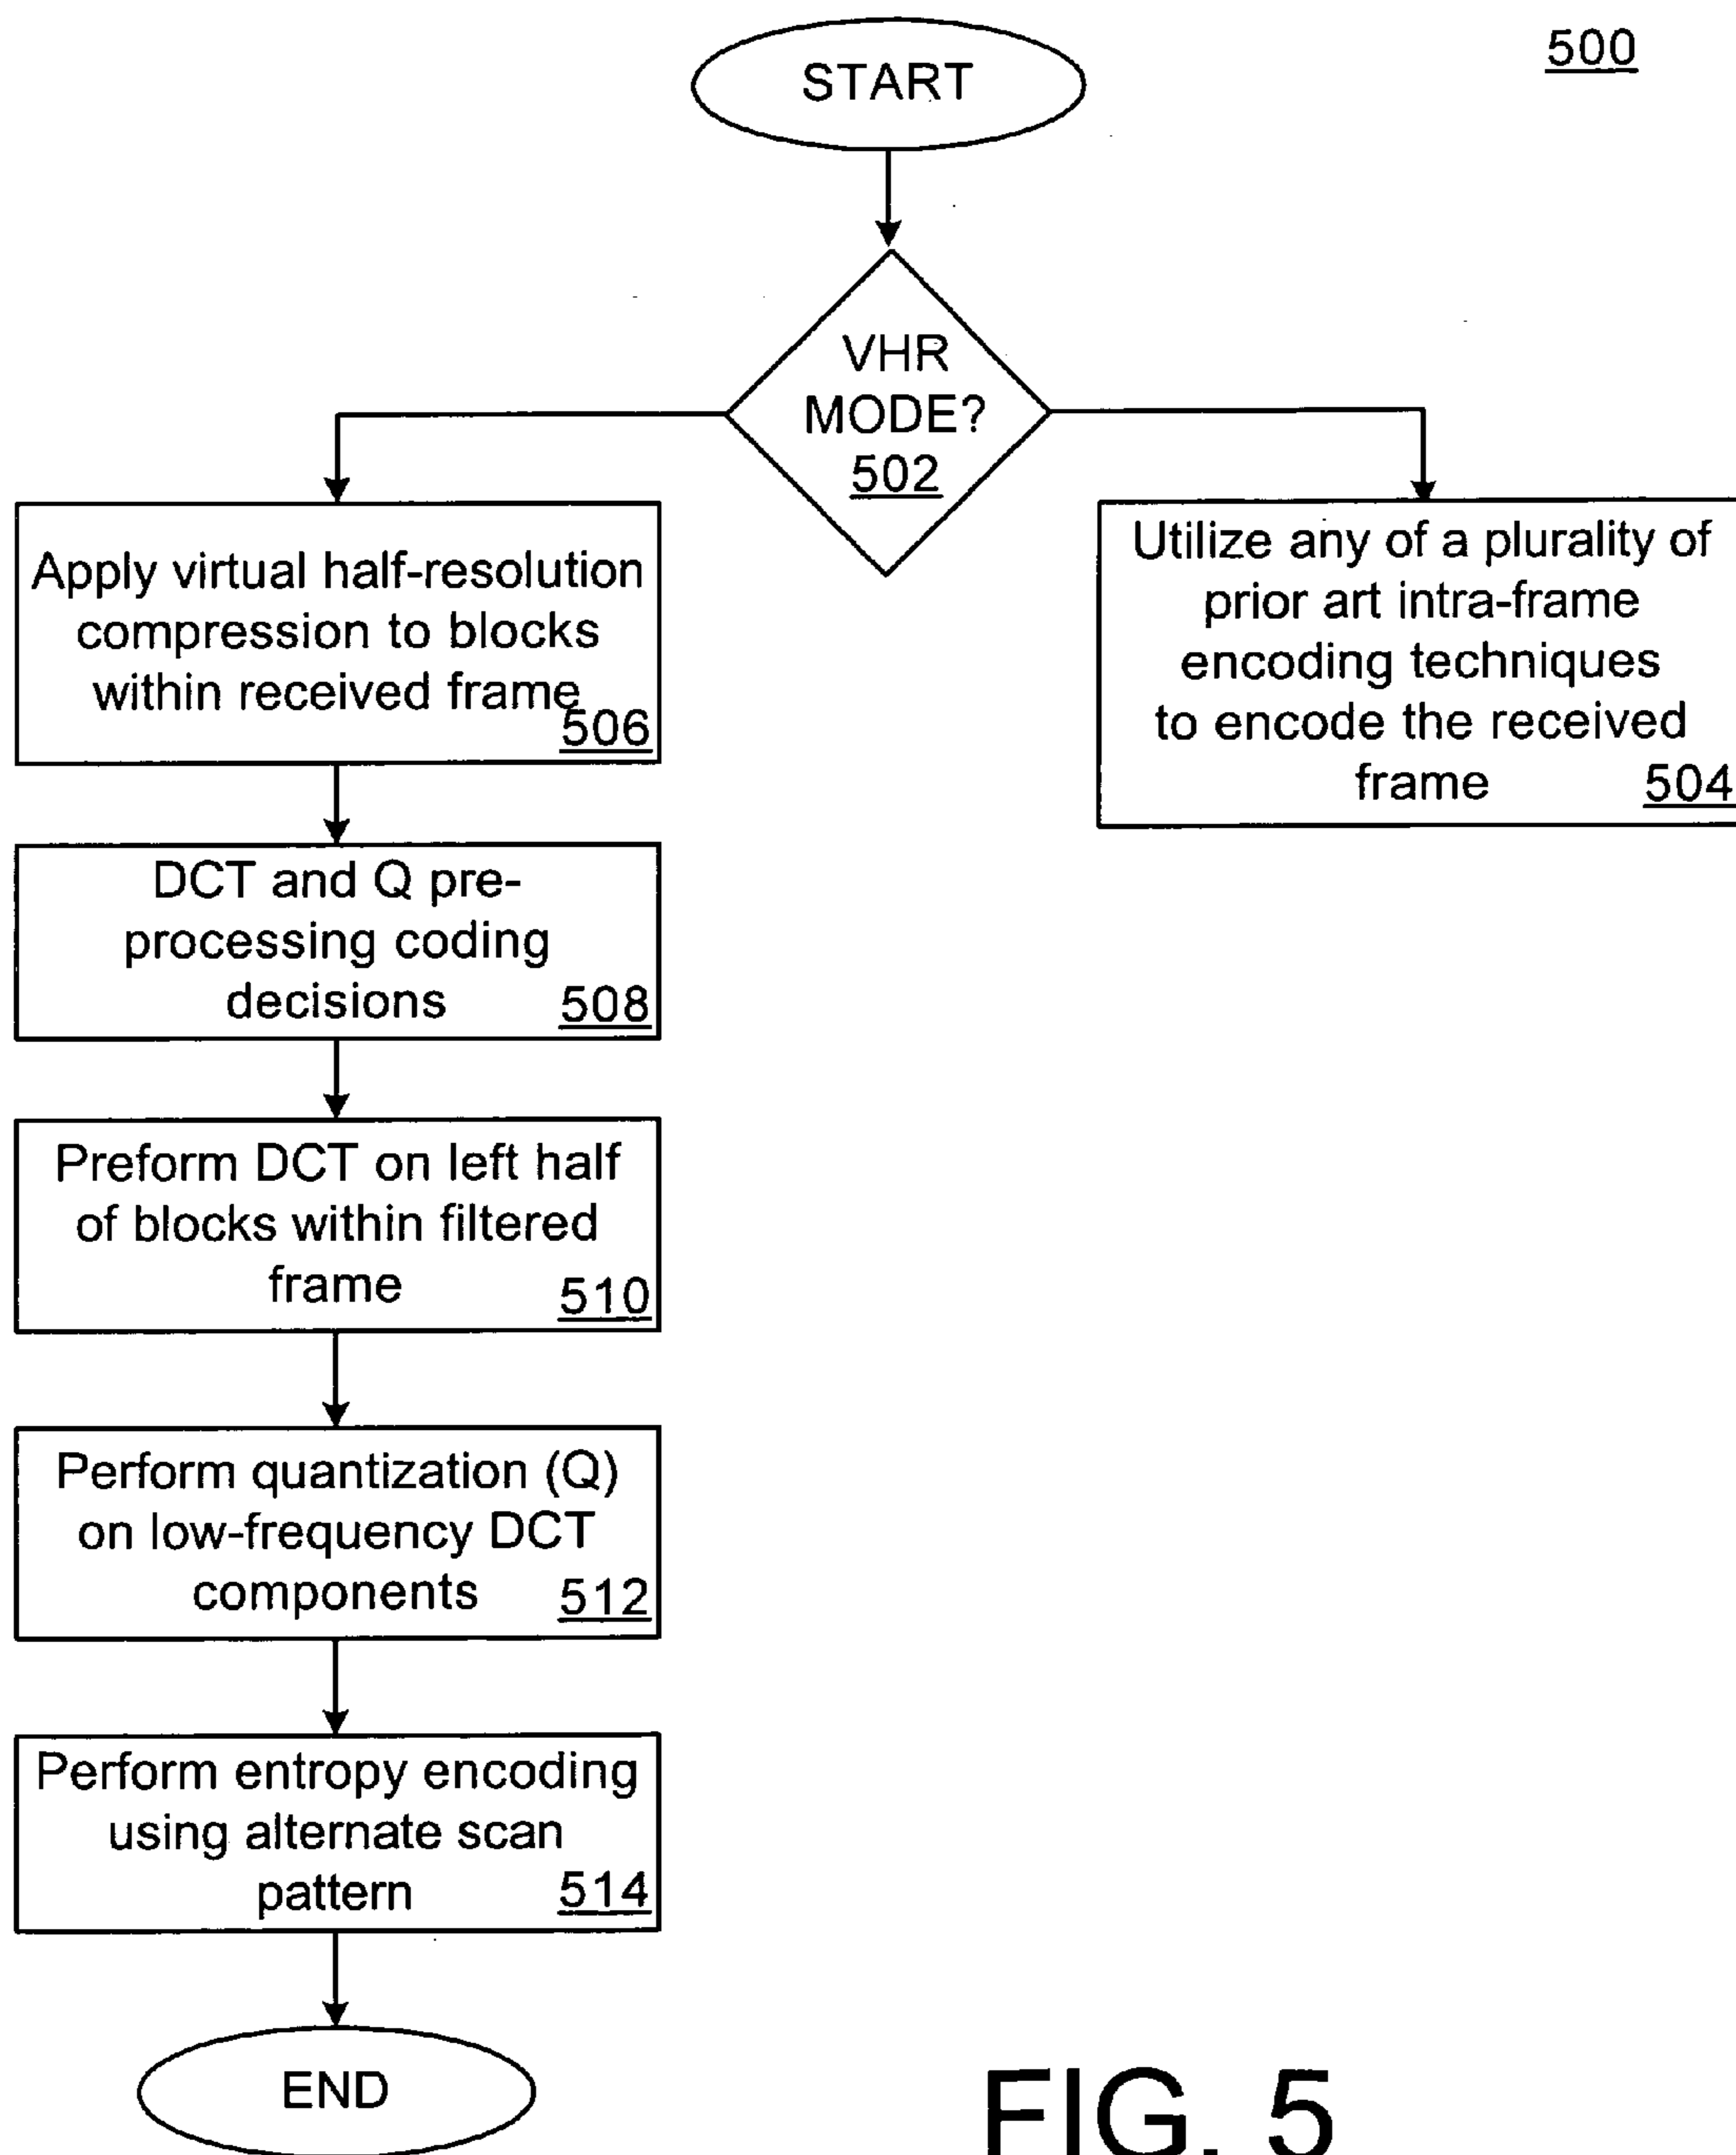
500

START

VHR MODE? 502

Apply virtual half-resolution compression to blocks within received frame 506

Utilize any of a plurality of prior art intra-frame encoding techniques to encode the received frame 504

DCT and Q pre-processing coding decisions 508

Preform DCT on left half of blocks within filtered frame 510

Perform quantization (Q) on low-frequency DCT components 512

Perform entropy encoding using alternate scan pattern 514

END

FIG. 5